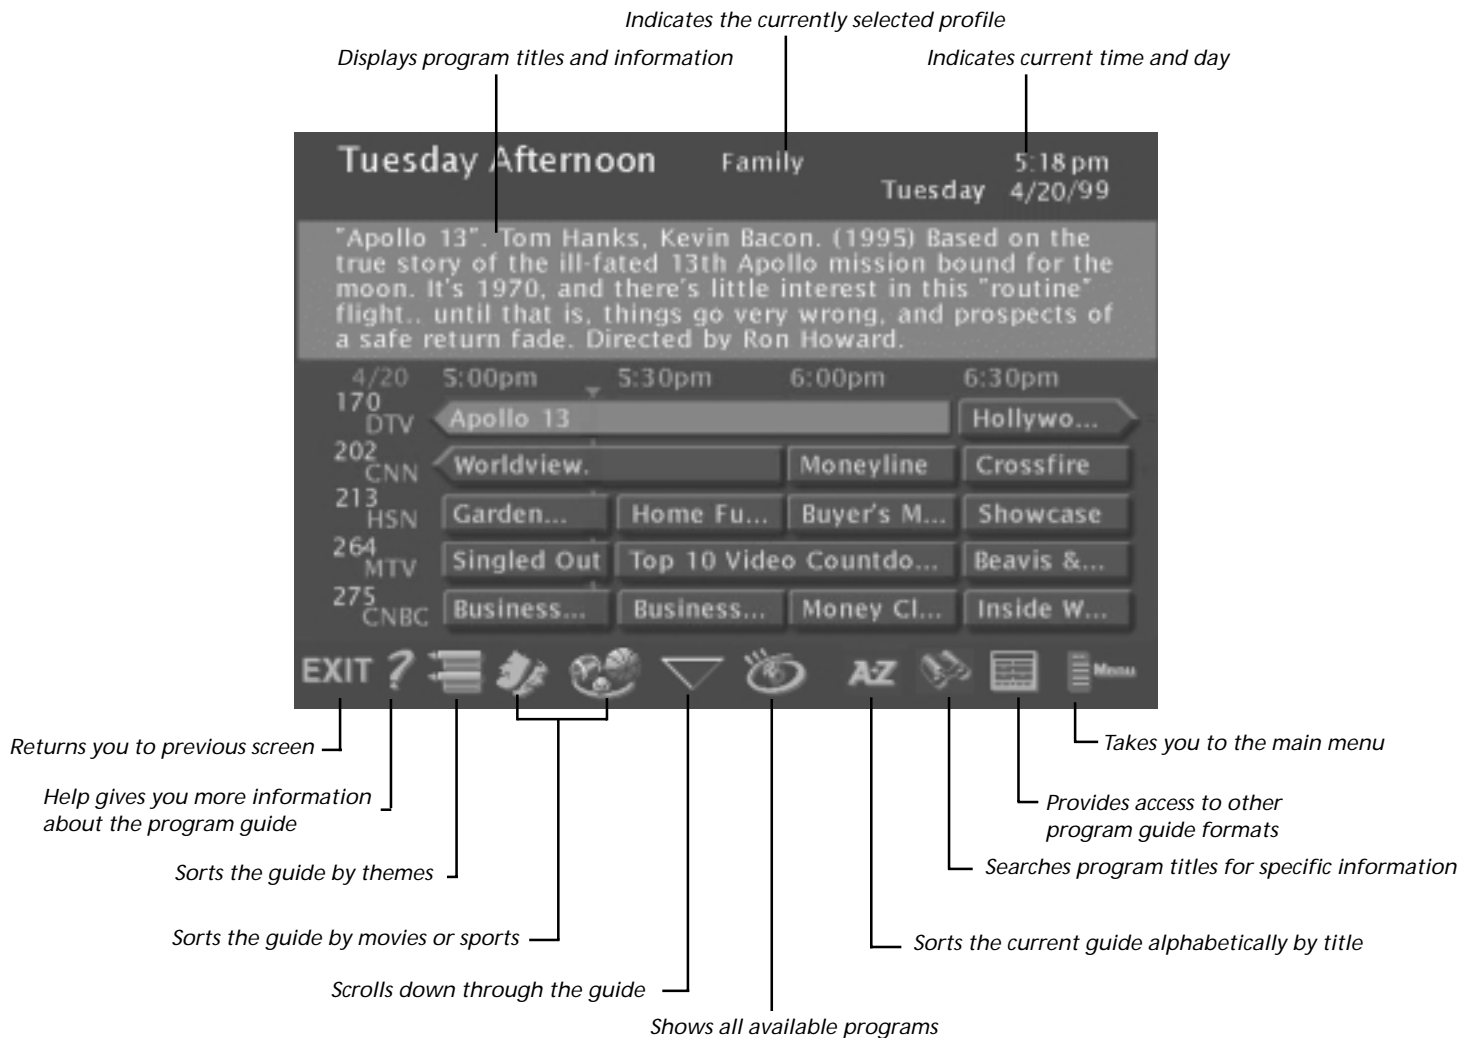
Indicates the currently selected profile

Displays program titles and information

Indicates current time and day

Tuesday Afternoon

Family

5:18 pm
Tuesday 4/20/99

"Apollo 13". Tom Hanks, Kevin Bacon. (1995) Based on the true story of the ill-fated 13th Apollo mission bound for the moon. It's 1970, and there's little interest in this "routine" flight.. until that is, things go very wrong, and prospects of a safe return fade. Directed by Ron Howard.

| 4/20 | 5:00pm | 5:30pm | 6:00pm | 6:30pm |
|---|---|---|---|---|
| 170 DTV | Apollo 13 | | | Hollywo... |
| 202 CNN | Worldview. | | Moneyline | Crossfire |
| 213 HSN | Garden... | Home Fu... | Buyer's M... | Showcase |
| 264 MTV | Singled Out | Top 10 Video Countdo... | | Beavis &... |
| 275 CNBC | Business... | Business... | Money Cl... | Inside W... |

EXIT ? A-Z Menu

Returns you to previous screen

Help gives you more information about the program guide

Sorts the guide by themes

Sorts the guide by movies or sports

Scrolls down through the guide

Shows all available programs

Takes you to the main menu

Provides access to other program guide formats

Searches program titles for specific information

Sorts the current guide alphabetically by title